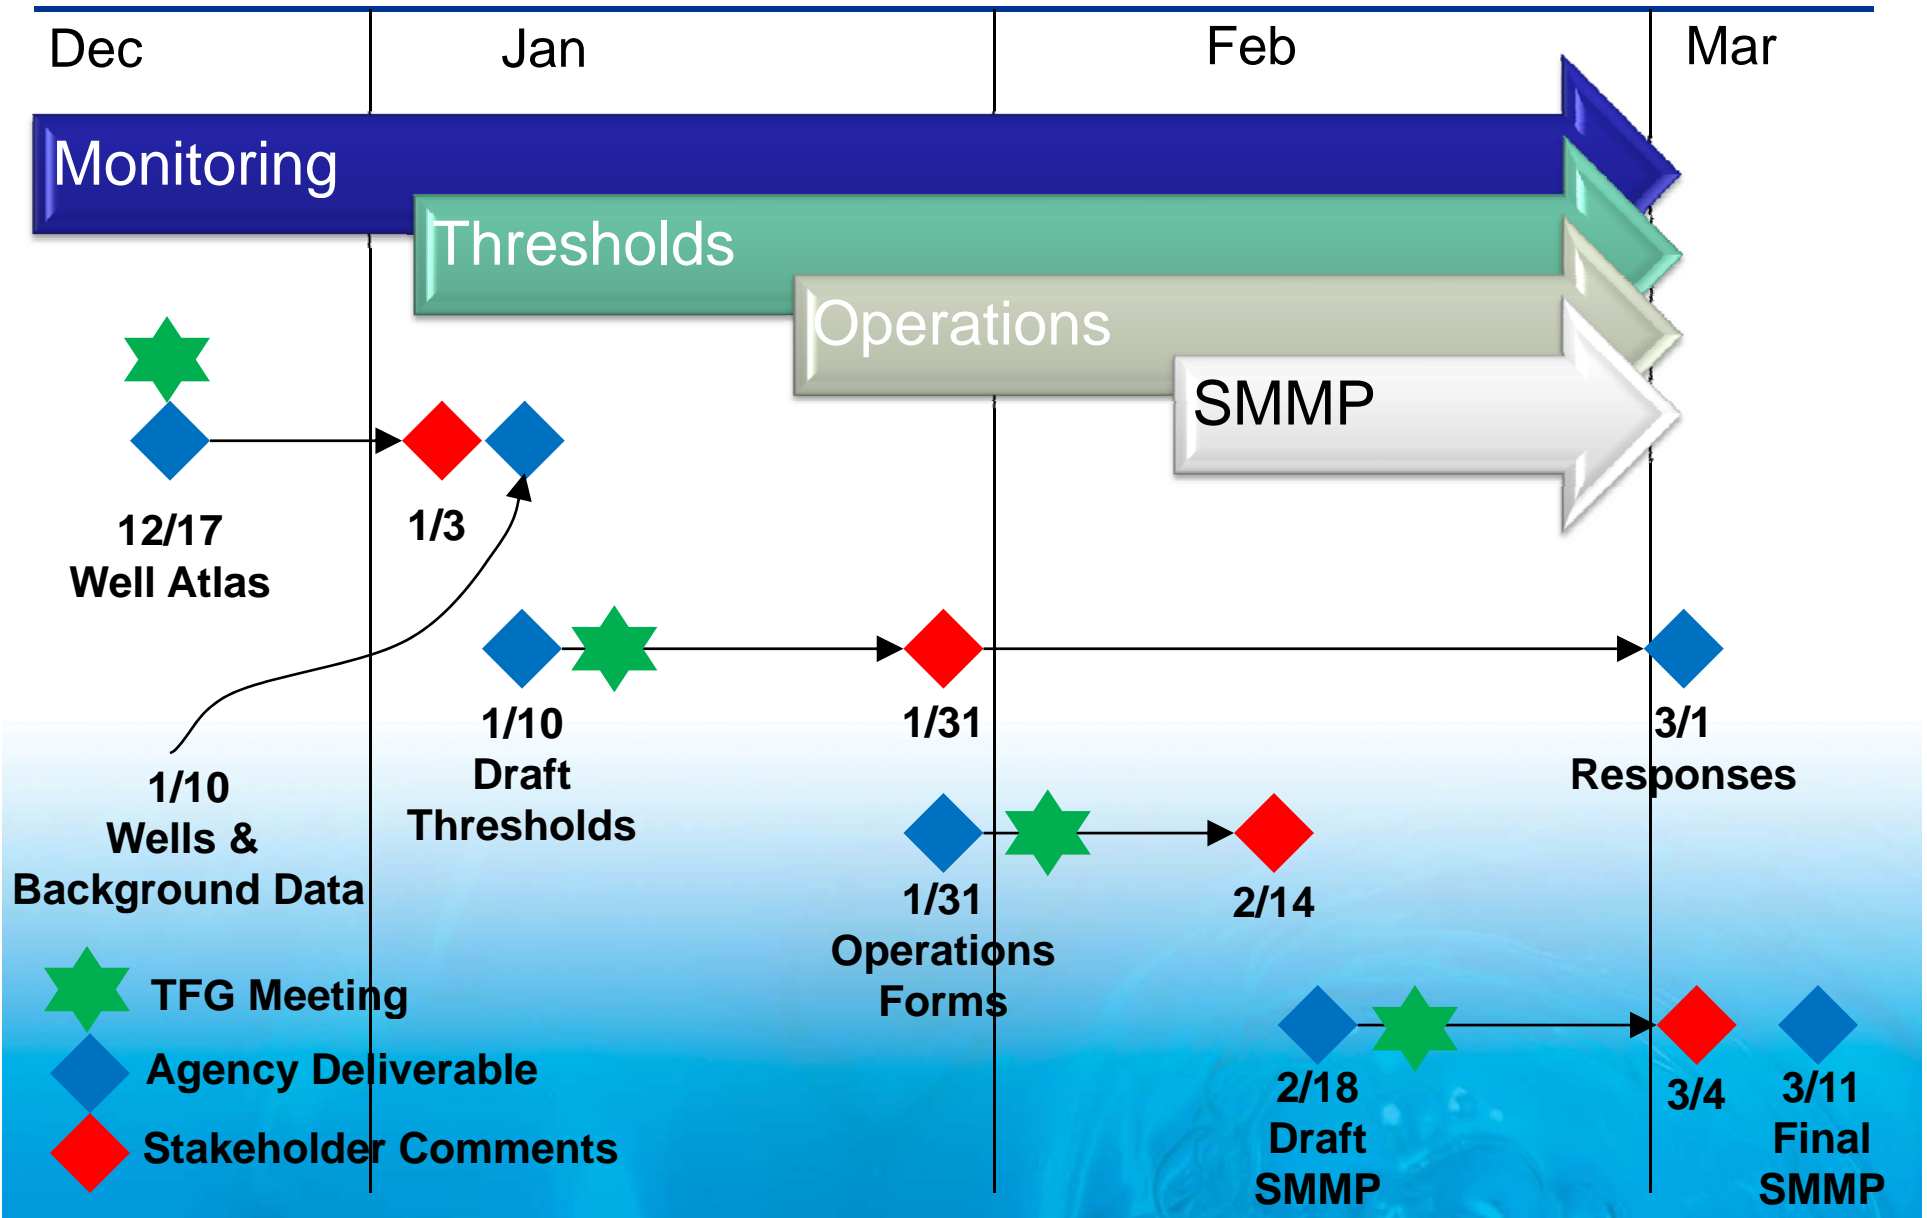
Dec Jan Feb Mar

Monitoring

Thresholds

Operations

SMMP

12/17
Well Atlas

1/3

1/10
Wells &
Background Data

1/10
Draft
Thresholds

1/31

3/1
Responses

1/31
Operations
Forms

2/14

2/18
Draft
SMMP

3/4

3/11
Final
SMMP

TFG Meeting
Agency Deliverable
Stakeholder Comments